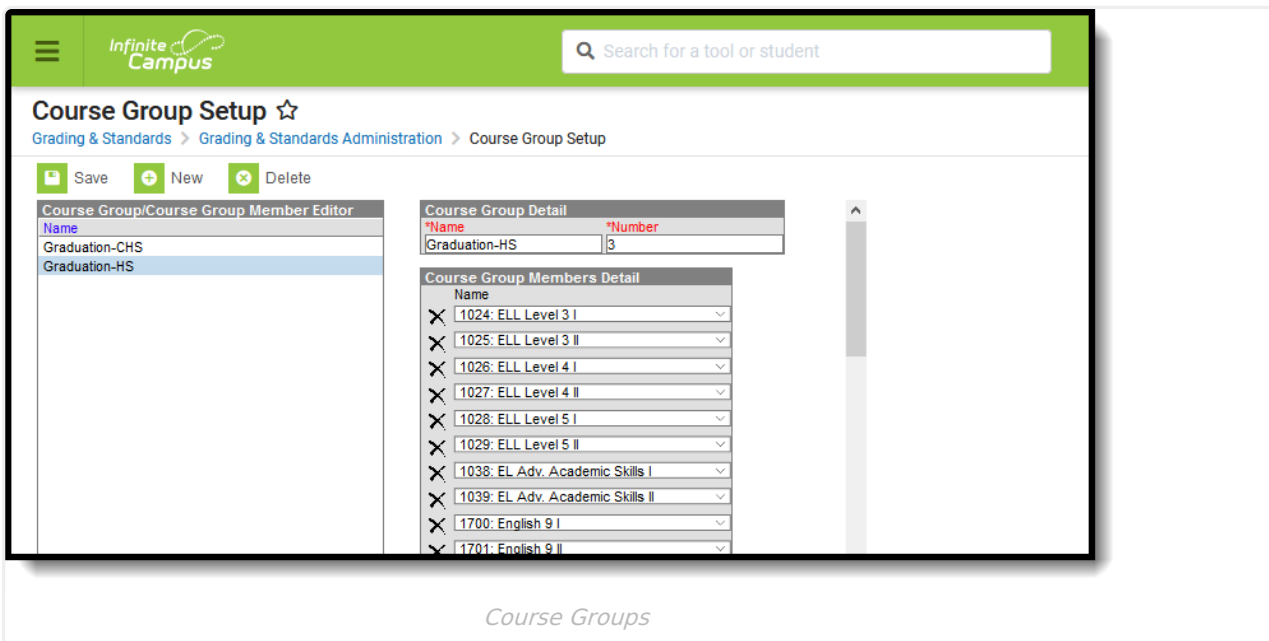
Infinite Campus

Search for a tool or student

Course Group Setup ☆

Grading & Standards > Grading & Standards Administration > Course Group Setup

Save New Delete

Course Group/Course Group Member Editor
Name
Graduation-CHS
Graduation-HS

Course Group Detail
*Name *Number
Graduation-HS 3

Course Group Members Detail
Name
1024: ELL Level 3 I
1025: ELL Level 3 II
1026: ELL Level 4 I
1027: ELL Level 4 II
1028: ELL Level 5 I
1029: ELL Level 5 II
1038: EL Adv. Academic Skills I
1039: EL Adv. Academic Skills II
1700: English 9 I
1701: English 9 II

Course Groups